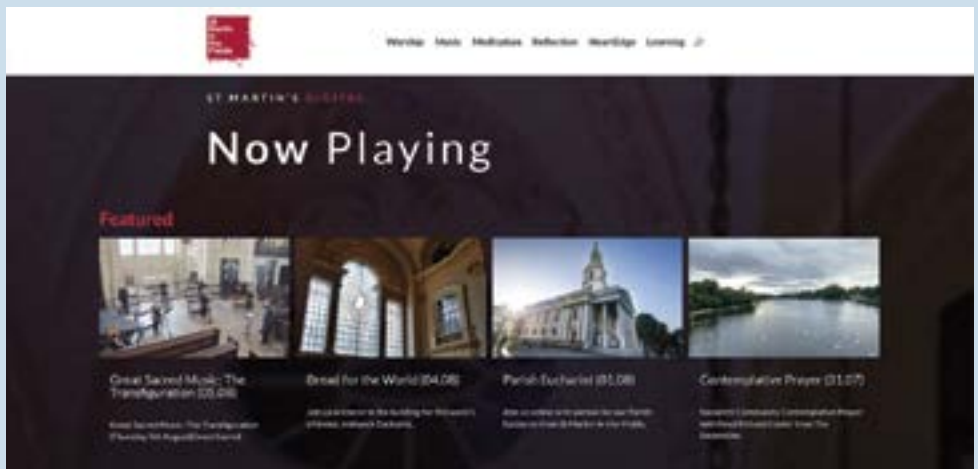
St Martin in the Fields

Worship Music Meditation Reflection HeartEdge Learning

ST MARTIN'S DIGITAL

Now Playing

Featured

Great Sacred Music: The Transfiguration (05.08)

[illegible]

Bread for the World (04.08)

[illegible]

Parish Eucharist (01.08)

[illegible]

Contemplative Prayer (31.07)

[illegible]